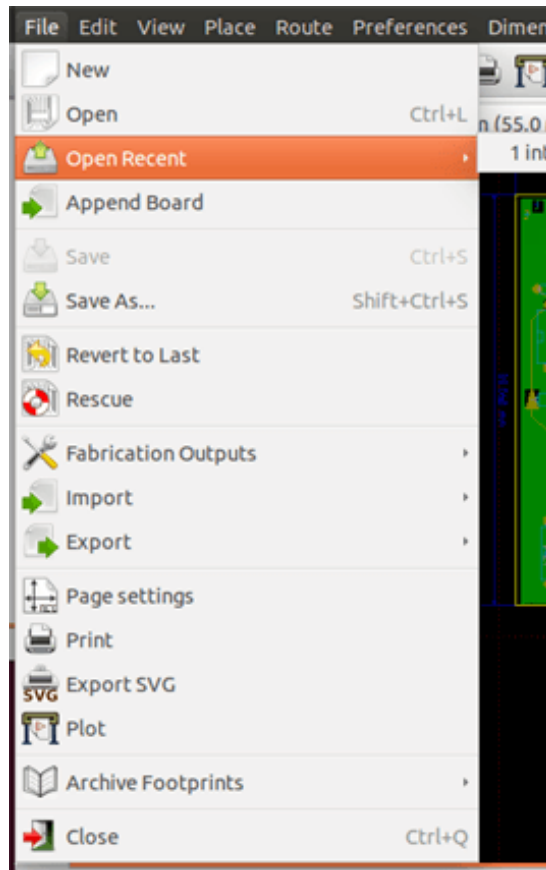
File Edit View Place Route Preferences Dimen

New
Open Ctrl+L
Open Recent
Append Board
Save Ctrl+S
Save As... Shift+Ctrl+S
Revert to Last
Rescue
Fabrication Outputs
Import
Export
Page settings
Print
SVG Export SVG
Plot
Archive Footprints
Close Ctrl+Q

n (55.0
1 in